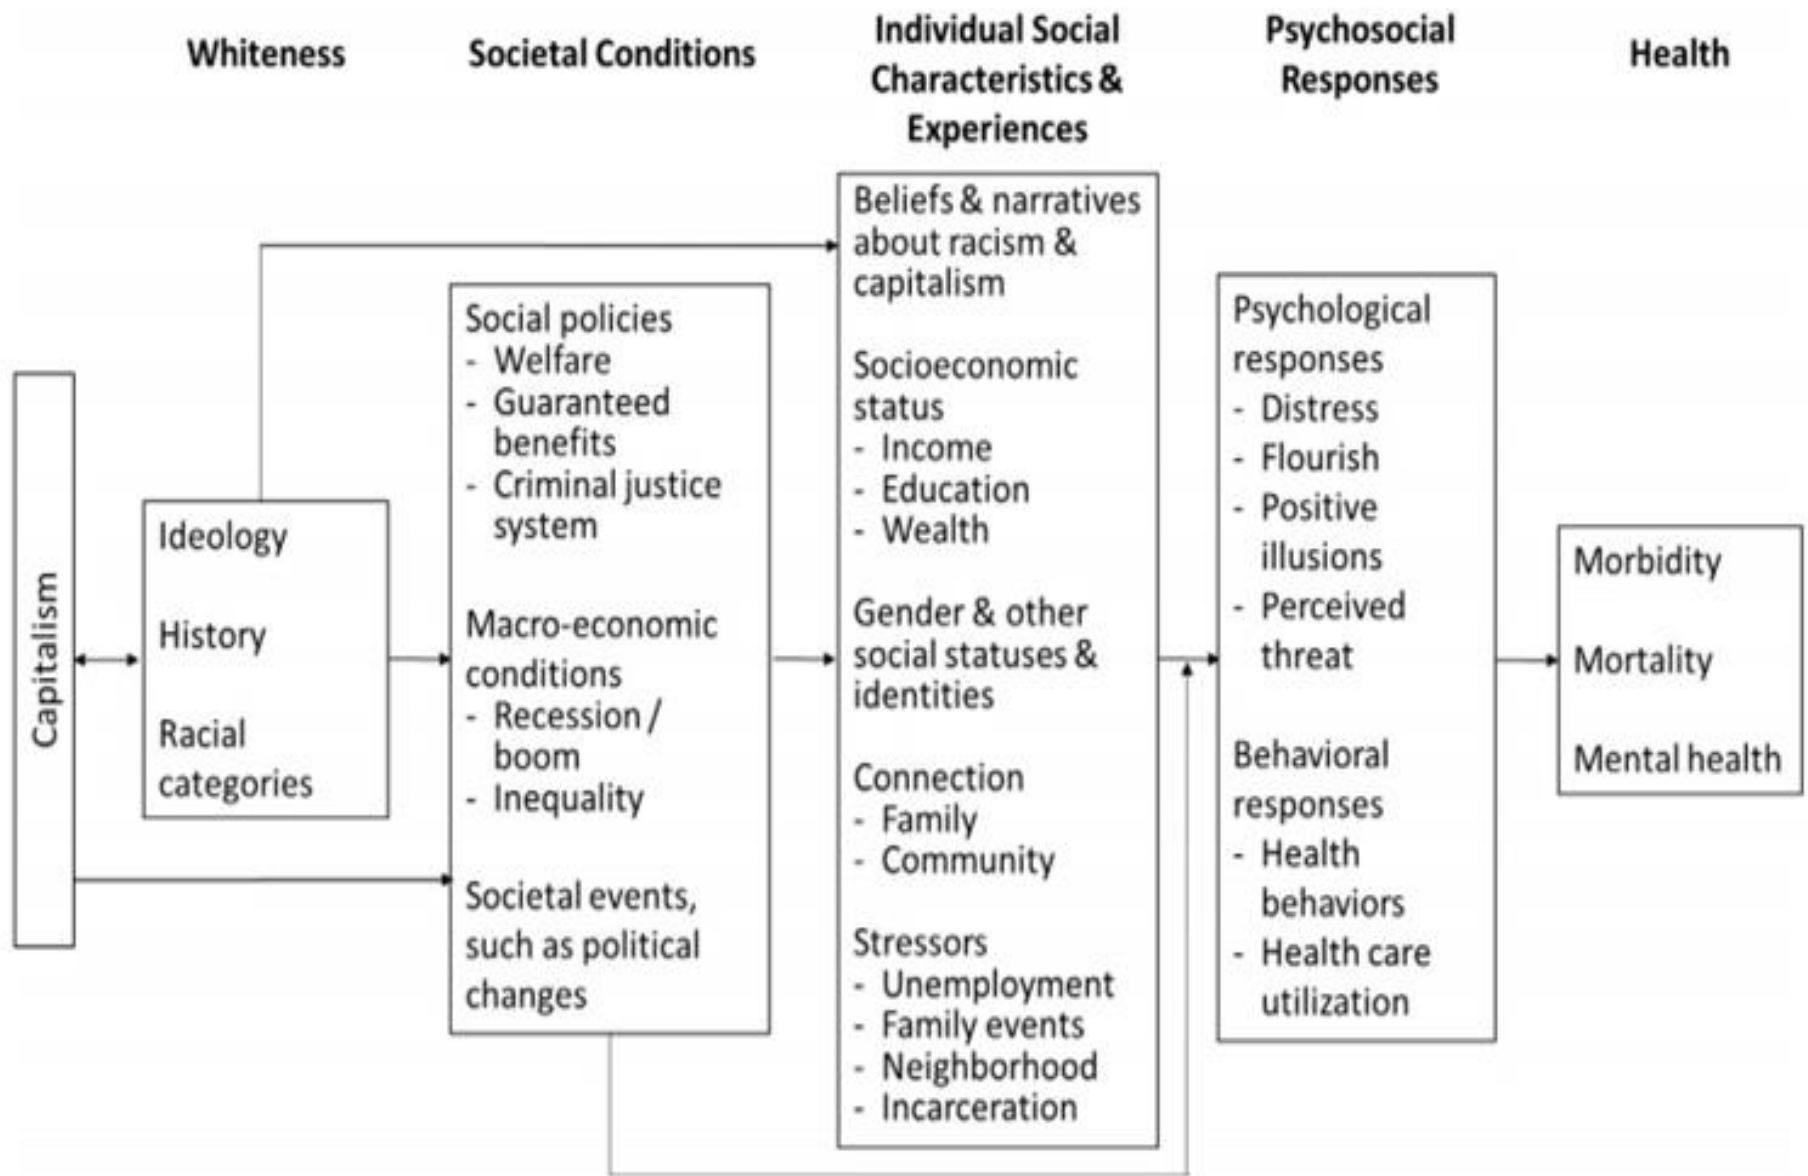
Whiteness

Societal Conditions

Individual Social Characteristics & Experiences

Psychosocial Responses

Health

Capitalism

Ideology

History

Racial categories

Social policies
- Welfare
- Guaranteed benefits
- Criminal justice system

Macro-economic conditions
- Recession / boom
- Inequality

Societal events, such as political changes

Beliefs & narratives about racism & capitalism

Socioeconomic status
- Income
- Education
- Wealth

Gender & other social statuses & identities

Connection
- Family
- Community

Stressors
- Unemployment
- Family events
- Neighborhood
- Incarceration

Psychological responses
- Distress
- Flourish
- Positive illusions
- Perceived threat

Behavioral responses
- Health behaviors
- Health care utilization

Morbidity

Mortality

Mental health